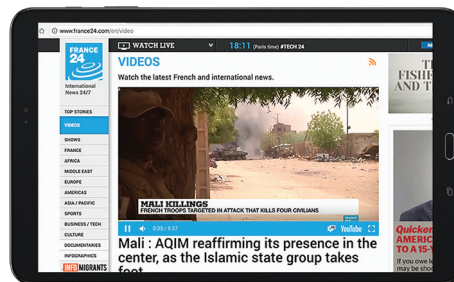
www.france24.com/en/video

WATCH LIVE

18:11 (Paris time) #TECH 24

FRANCE 24

International News 24/7

VIDEOS

Watch the latest French and international news.

TOP STORIES

VIDEOS

SHOWS

FRANCE

AFRICA

MIDDLE EAST

EUROPE

AMERICAS

ASIA / PACIFIC

SPORTS

BUSINESS / TECH

CULTURE

DOCUMENTARIES

INFOGRAPHICS

INFO MIGRANTS

MALI KILLINGS

FRENCH TROOPS TARGETED IN ATTACK THAT KILLS FOUR CIVILIANS

0:25 / 3:57

YouTube

Mali : AQIM reaffirming its presence in the center, as the Islamic state group takes

FISH

AND

Quicken

AMERIC

may be

ur